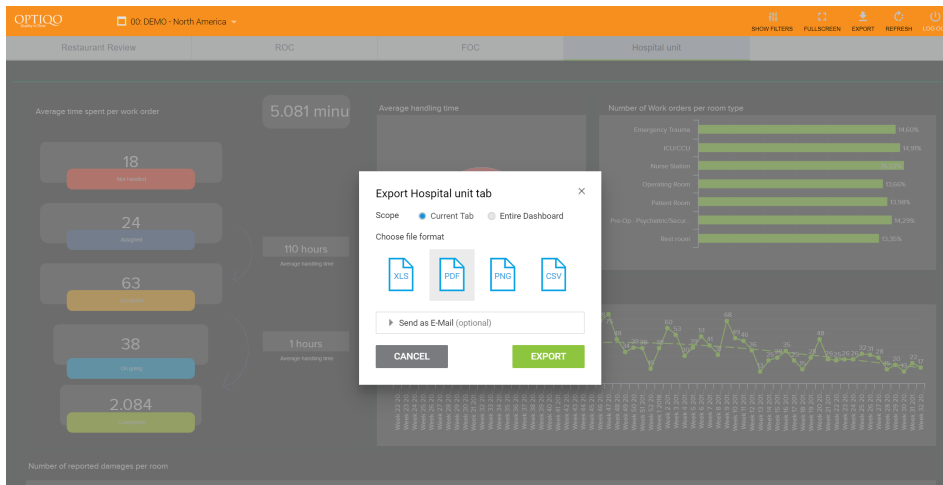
OPTIQO

00: DEMO - North America

SHOW FILTERS FULLSCREEN EXPORT REFRESH LOG OUT

Restaurant Review | ROC | FOC | Hospital unit

Average time spent per work order

5.081 minu

Average handling time

Number of Work orders per room type

Emergency Trauma 14.60%
ICU/CCU 14.91%
Nurse Station 10.23%
Operating Room 12.66%
Patient Room 13.98%
Pre-Op - Psychiatric/Neuro 14.29%
Rest room 13.35%

18

24

63

38

2.084

110 hours
Average handling time

1 hours
Average handling time

Export Hospital unit tab

×

Scope Current Tab Entire Dashboard

Choose file format

XLS PDF PNG CSV

Send as E-Mail (optional)

CANCEL

EXPORT

Number of reported damages per room